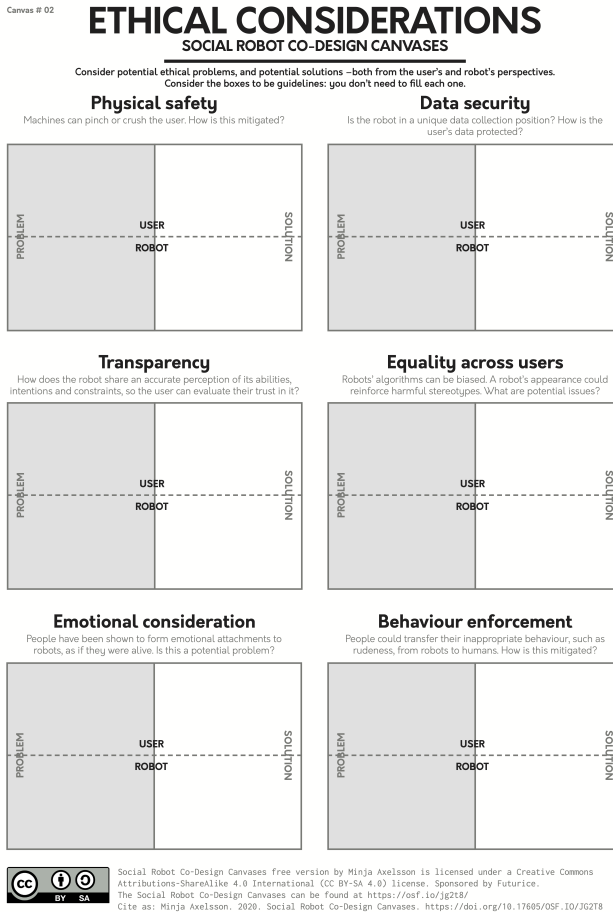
Canvas # 02

ETHICAL CONSIDERATIONS

SOCIAL ROBOT CO-DESIGN CANVASES

Consider potential ethical problems, and potential solutions –both from the user's and robot's perspectives. Consider the boxes to be guidelines: you don't need to fill each one.

Physical safety

Machines can pinch or crush the user. How is this mitigated?

PROBLEM
USER
ROBOT
SOLUTION

Data security

Is the robot in a unique data collection position? How is the user's data protected?

PROBLEM
USER
ROBOT
SOLUTION

Transparency

How does the robot share an accurate perception of its abilities, intentions and constraints, so the user can evaluate their trust in it?

PROBLEM
USER
ROBOT
SOLUTION

Equality across users

Robots' algorithms can be biased. A robot's appearance could reinforce harmful stereotypes. What are potential issues?

PROBLEM
USER
ROBOT
SOLUTION

Emotional consideration

People have been shown to form emotional attachments to robots, as if they were alive. Is this a potential problem?

PROBLEM
USER
ROBOT
SOLUTION

Behaviour enforcement

People could transfer their inappropriate behaviour, such as rudeness, from robots to humans. How is this mitigated?

PROBLEM
USER
ROBOT
SOLUTION

cc BY SA

Social Robot Co-Design Canvases free version by Minja Axelsson is licensed under a Creative Commons Attributions-ShareAlike 4.0 International (CC BY-SA 4.0) license. Sponsored by Futurice.
The Social Robot Co-Design Canvases can be found at https://osf.io/jg2t8/
Cite as: Minja Axelsson. 2020. Social Robot Co-Design Canvases. https://doi.org/10.17605/OSF.IO/JG2T8